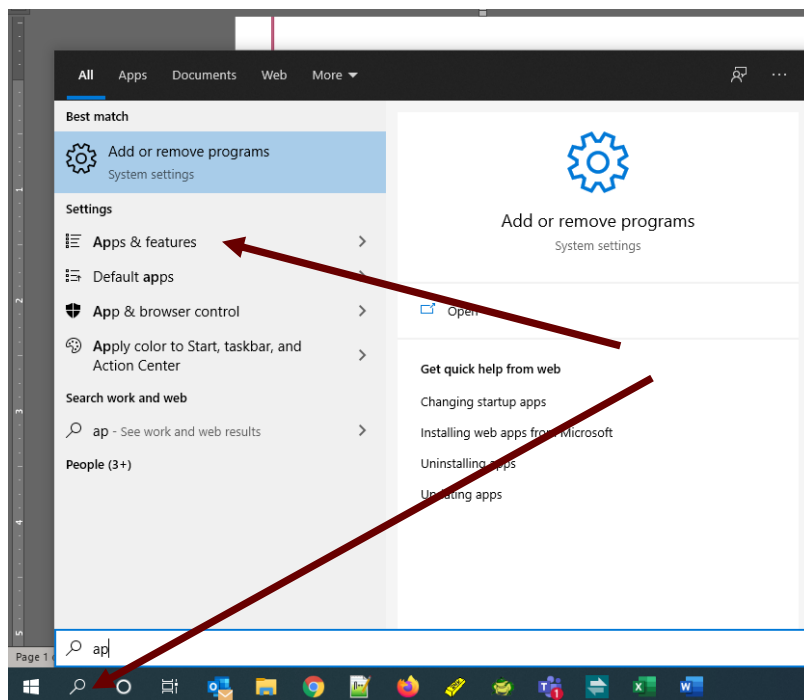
All Apps Documents Web More

Best match

Add or remove programs
System settings

Settings

Apps & features

Default apps

App & browser control

Apply color to Start, taskbar, and Action Center

Search work and web

ap - See work and web results

People (3+)

Add or remove programs
System settings

Open

Get quick help from web

Changing startup apps

Installing web apps from Microsoft

Uninstalling apps

Updating apps

ap

Page 1